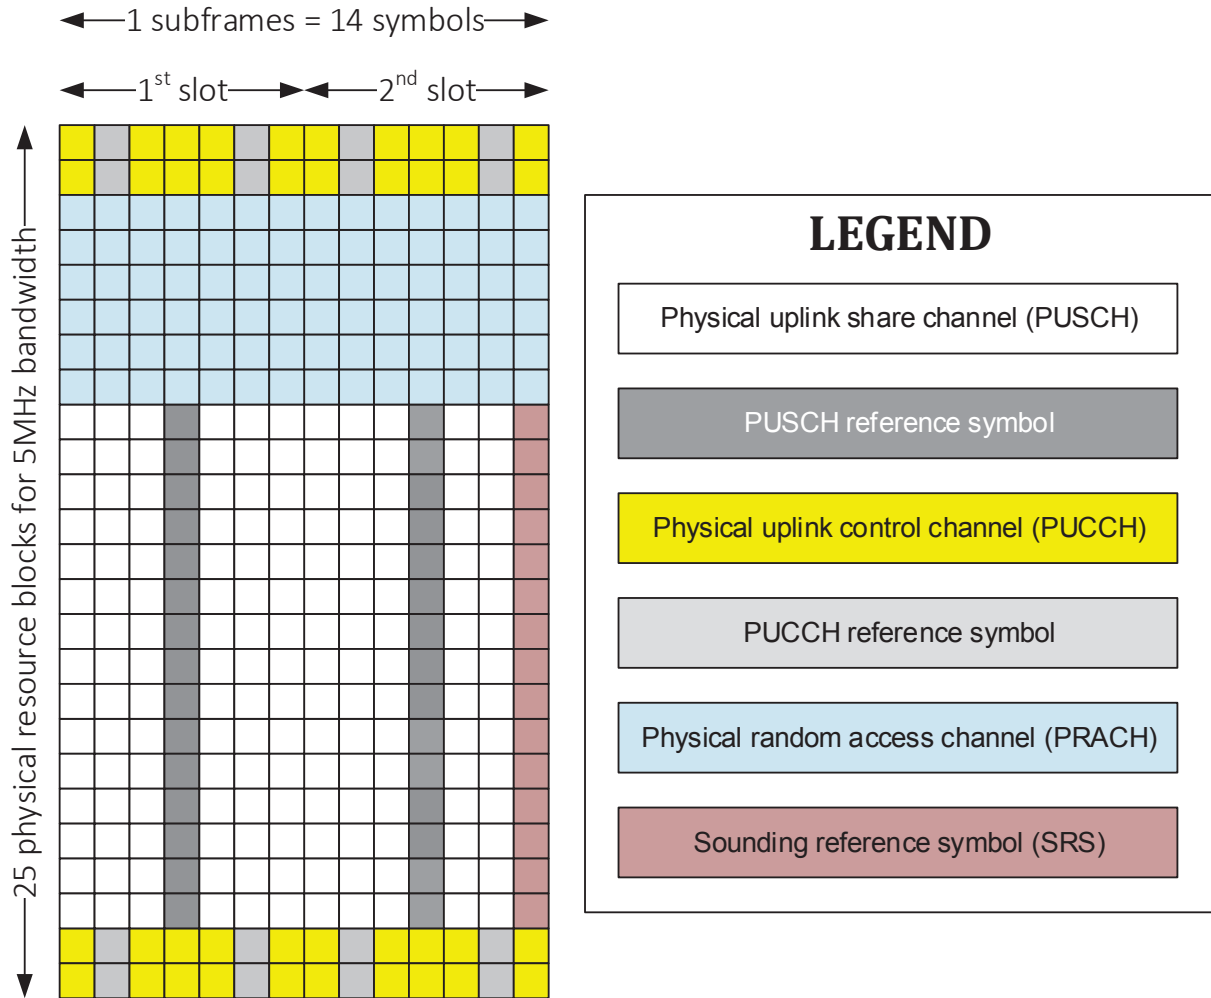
1 subframes = 14 symbols

$1^{st}$ slot $2^{nd}$ slot

25 physical resource blocks for 5MHz bandwidth

LEGEND

Physical uplink share channel (PUSCH)

PUSCH reference symbol

Physical uplink control channel (PUCCH)

PUCCH reference symbol

Physical random access channel (PRACH)

Sounding reference symbol (SRS)